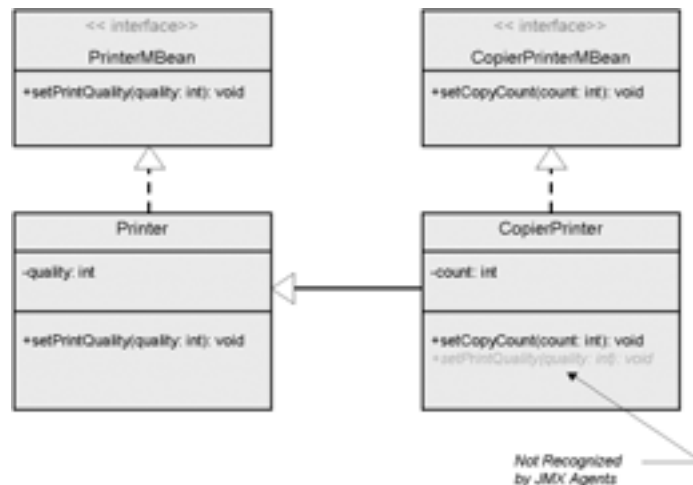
<< interface>>

PrinterMBean

+setPrintQuality(quality: int): void

<< interface>>

CopierPrinterMBean

+setCopyCount(count: int): void

Printer

-quality: int

+setPrintQuality(quality: int): void

CopierPrinter

-count: int

+setCopyCount(count: int): void
+setPrintQuality(quality: int): void

Not Recognized by JMX Agents